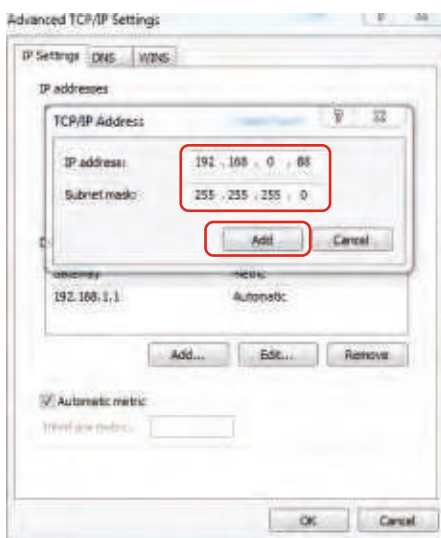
Advanced TCP/IP Settings

IP Settings DNS WINS

IP addresses

TCP/IP Address

IP address: 192 . 168 . 0 . 88

Subnet mask: 255 . 255 . 255 . 0

Add Cancel

Gateway Metric
192.168.1.1 Automatic

Add... Edit... Remove

Automatic metric

Interface metric:

OK Cancel